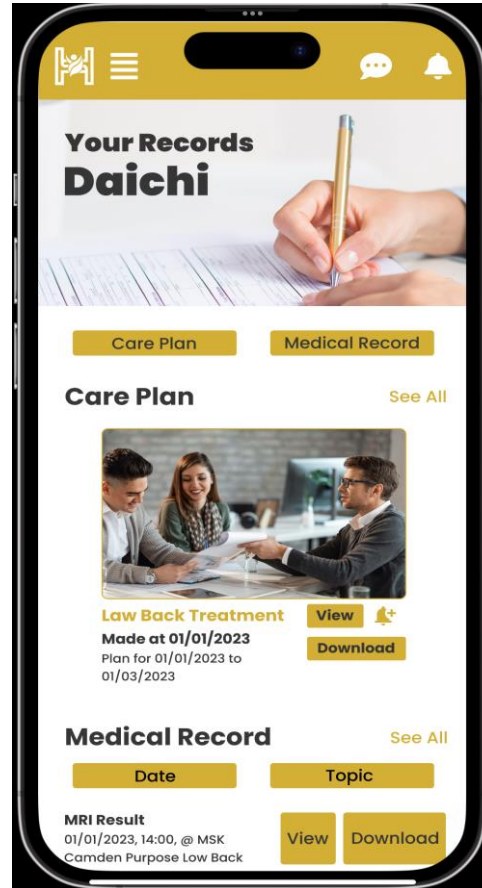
Your Records
Daichi

Care Plan
Medical Record

Care Plan
See All

Law Back Treatment
View
Made at 01/01/2023
Plan for 01/01/2023 to 01/03/2023
Download

Medical Record
See All

Date
Topic

MRI Result
01/01/2023, 14:00, @ MSK Camden Purpose Low Back
View
Download